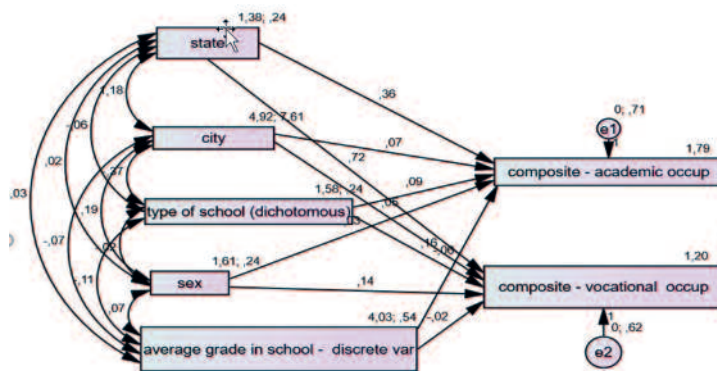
1,38; ,24
state
1,18
-,06
,02
,03
city
4,92; 7,61
,36
,07
,72
0; ,71
e1
1
1,79
composite - academic occup
,37
,19
type of school (dichotomous)
1,58; ,24
,09
,05
-,07
,02
,11
sex
1,61; ,24
,16
,06
,14
1,20
composite - vocational occup
,07
average grade in school - discrete var
4,03; ,54
-,02
1
0; ,62
e2